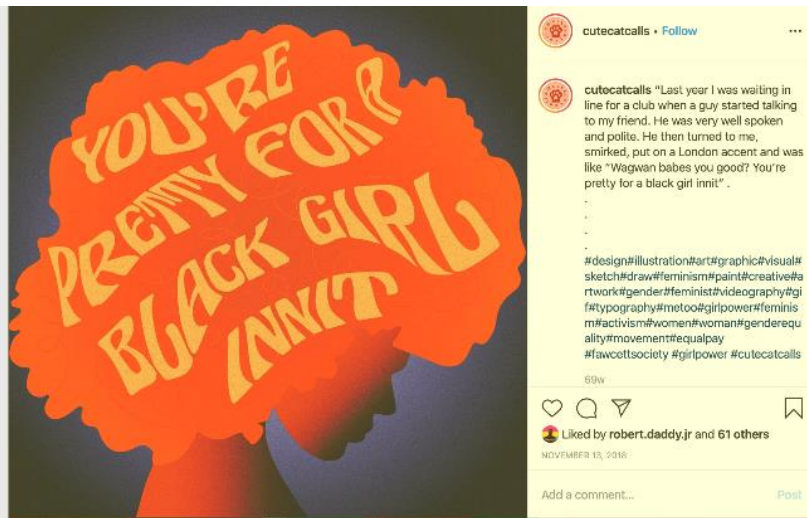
YOU'RE PRETTY FOR A BLACK GIRL INNIT

cutecatcalls • Follow

cutecatcalls "Last year I was waiting in line for a club when a guy started talking to my friend. He was very well spoken and polite. He then turned to me, smirked, put on a London accent and was like "Wagwan babes you good? You're pretty for a black girl innit" .
.
.
.
.
#design#illustration#art#graphic#visual#sketch#draw#feminism#paint#creative#artwork#gender#feminist#videography#gif#typography#metoo#girlpower#feminism#activism#women#woman#genderequality#movement#equalpay #fawcettsociety #girlpower #cutecatcalls

69w

Liked by robert.daddy.jr and 61 others

NOVEMBER 13, 2018

Add a comment...

Post